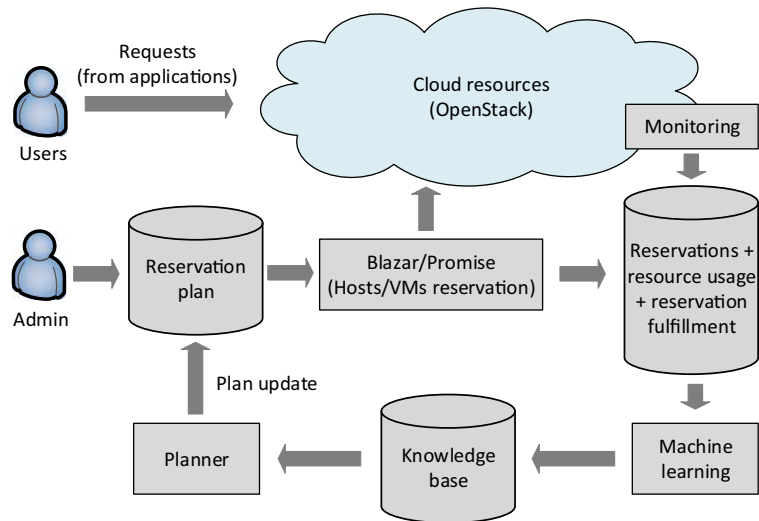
Requests
(from applications)

Users

Cloud resources
(OpenStack)

Monitoring

Admin

Reservation plan

Blazar/Promise
(Hosts/VMs reservation)

Reservations + resource usage + reservation fulfillment

Plan update

Planner

Knowledge base

Machine learning